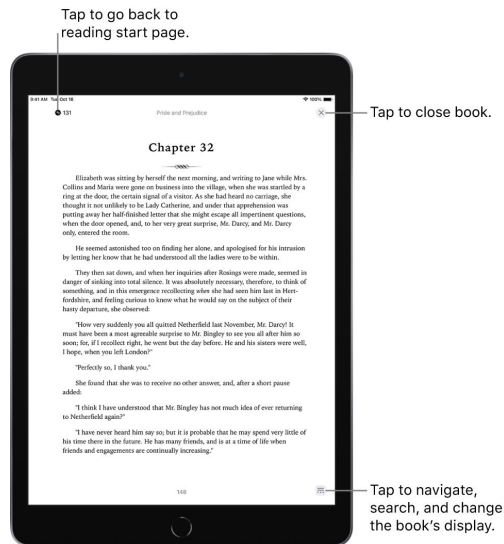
Tap to go back to reading start page.

9:41 AM Tue Oct 18

100%

131

Pride and Prejudice

Tap to close book.

Chapter 32

Elizabeth was sitting by herself the next morning, and writing to Jane while Mrs. Collins and Maria were gone on business into the village, when she was startled by a ring at the door, the certain signal of a visitor. As she had heard no carriage, she thought it not unlikely to be Lady Catherine, and under that apprehension was putting away her half-finished letter that she might escape all impertinent questions, when the door opened, and, to her very great surprise, Mr. Darcy, and Mr. Darcy only, entered the room.

He seemed astonished too on finding her alone, and apologised for his intrusion by letting her know that he had understood all the ladies were to be within.

They then sat down, and when her inquiries after Rosings were made, seemed in danger of sinking into total silence. It was absolutely necessary, therefore, to think of something, and in this emergence recollecting when she had seen him last in Hertfordshire, and feeling curious to know what he would say on the subject of their hasty departure, she observed:

"How very suddenly you all quitted Netherfield last November, Mr. Darcy! It must have been a most agreeable surprise to Mr. Bingley to see you all after him so soon; for, if I recollect right, he went but the day before. He and his sisters were well, I hope, when you left London?"

"Perfectly so, I thank you."

She found that she was to receive no other answer, and, after a short pause added:

"I think I have understood that Mr. Bingley has not much idea of ever returning to Netherfield again?"

"I have never heard him say so; but it is probable that he may spend very little of his time there in the future. He has many friends, and is at a time of life when friends and engagements are continually increasing."

148

Tap to navigate, search, and change the book's display.